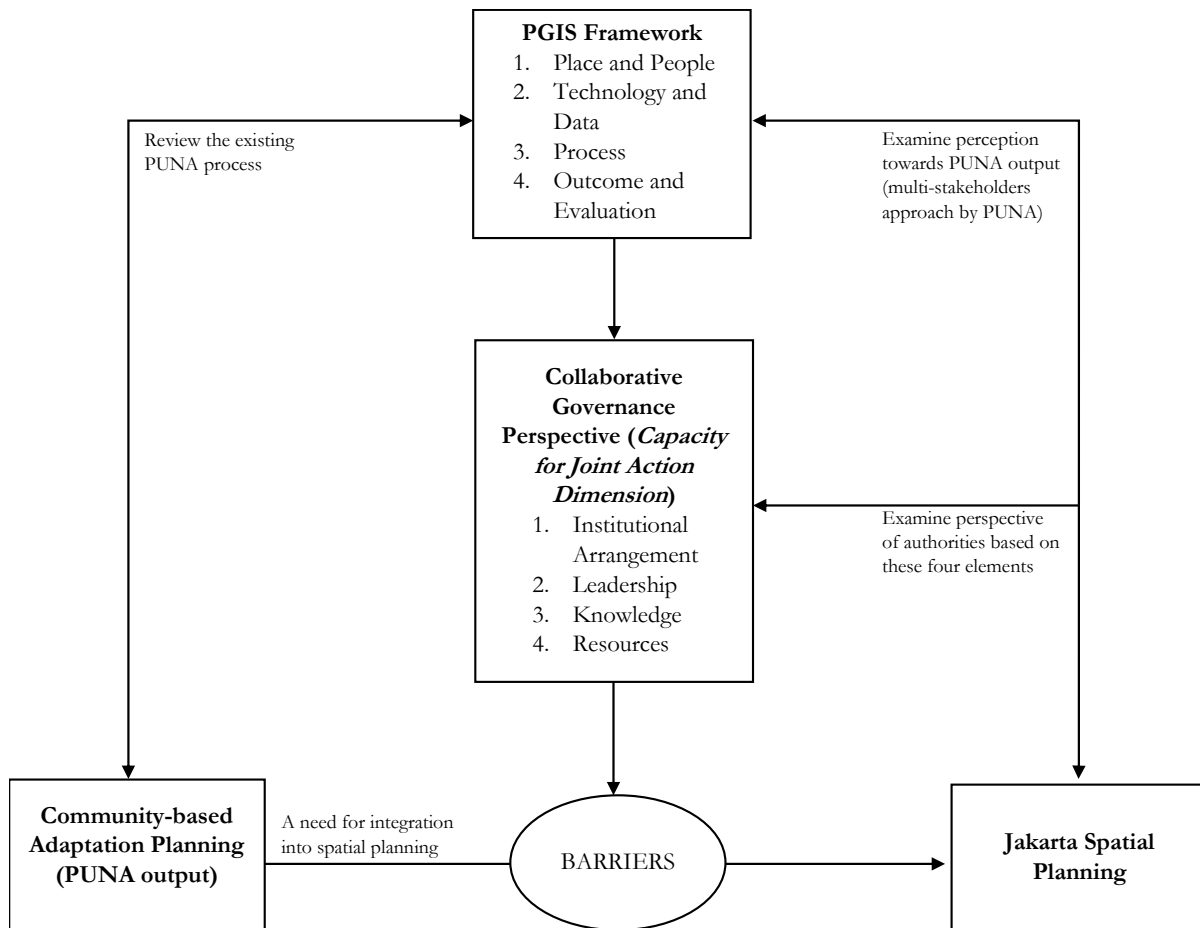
PGIS Framework
1. Place and People
2. Technology and Data
3. Process
4. Outcome and Evaluation

Review the existing PUNA process

Examine perception towards PUNA output (multi-stakeholders approach by PUNA)

Collaborative Governance Perspective (*Capacity for Joint Action Dimension*)
1. Institutional Arrangement
2. Leadership
3. Knowledge
4. Resources

Examine perspective of authorities based on these four elements

Community-based Adaptation Planning (PUNA output)

A need for integration into spatial planning

BARRIERS

Jakarta Spatial Planning